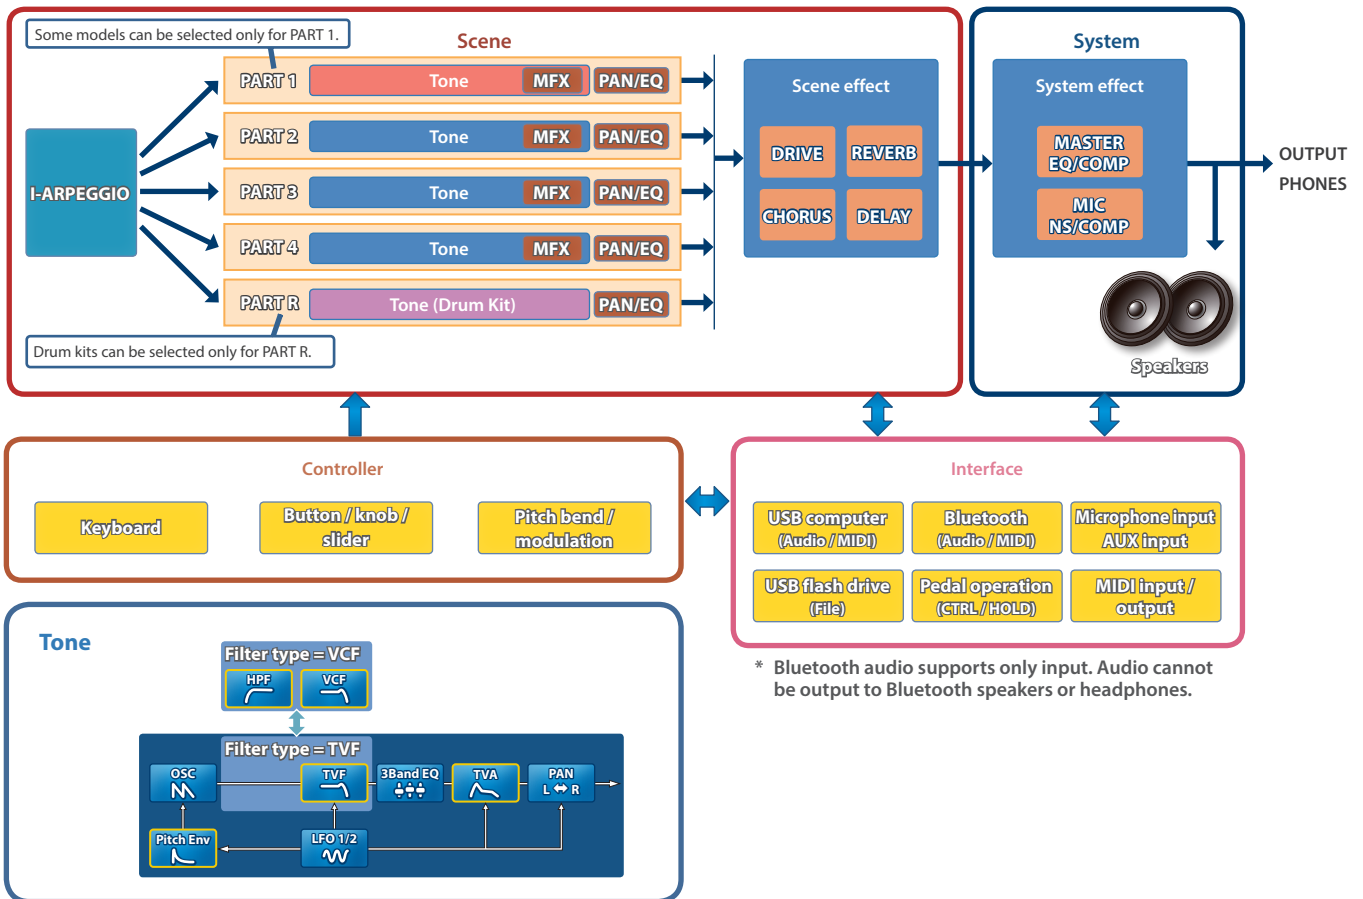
Some models can be selected only for PART 1.

Scene

PART 1 Tone MFX PAN/EQ
PART 2 Tone MFX PAN/EQ
PART 3 Tone MFX PAN/EQ
PART 4 Tone MFX PAN/EQ
PART R Tone (Drum Kit) PAN/EQ

I-ARPEGGIO

Drum kits can be selected only for PART R.

Scene effect
DRIVE
REVERB
CHORUS
DELAY

System

System effect
MASTER EQ/COMP
MIC NS/COMP

OUTPUT
PHONES

Speakers

Controller
Keyboard
Button / knob / slider
Pitch bend / modulation

Interface
USB computer (Audio / MIDI)
Bluetooth (Audio / MIDI)
Microphone input AUX input
USB flash drive (File)
Pedal operation (CTRL / HOLD)
MIDI input / output

* Bluetooth audio supports only input. Audio cannot be output to Bluetooth speakers or headphones.

Tone

Filter type = VCF
HPF
VCF

Filter type = TVF
OSC
TVF
3Band EQ
TVA
PAN L ↔ R
Pitch Env
LFO 1/2